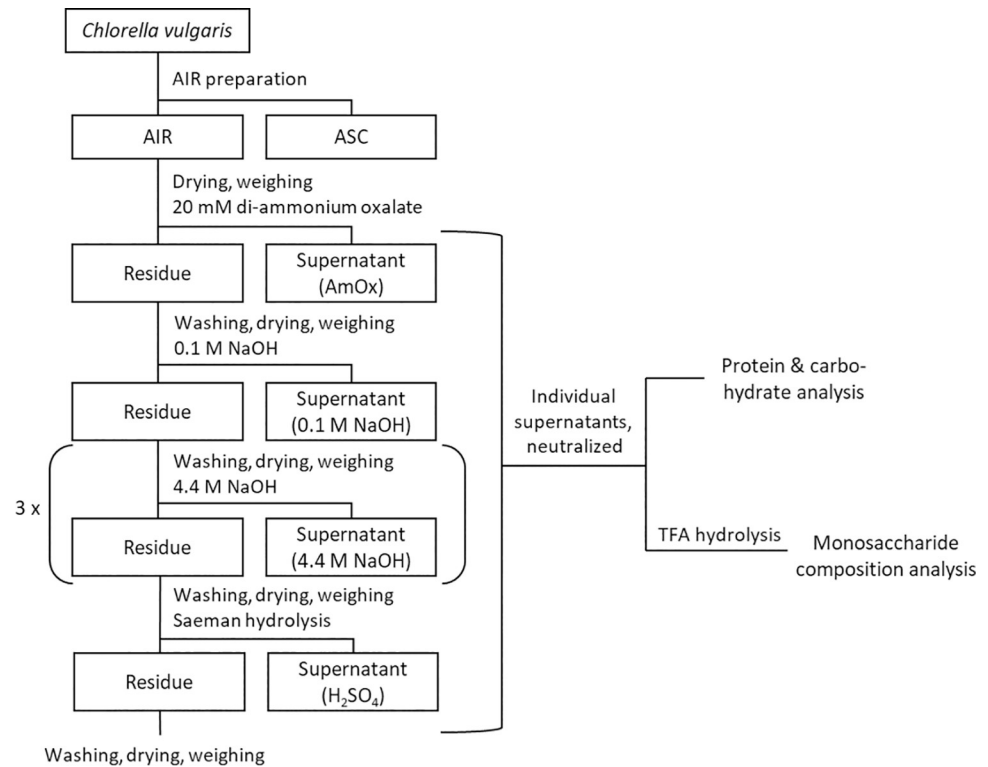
Chlorella vulgaris

AIR preparation

AIR

ASC

Drying, weighing
20 mM di-ammonium oxalate

Residue

Supernatant (AmOx)

Washing, drying, weighing
0.1 M NaOH

Residue

Supernatant (0.1 M NaOH)

3 x

Washing, drying, weighing
4.4 M NaOH

Residue

Supernatant (4.4 M NaOH)

Washing, drying, weighing
Saeman hydrolysis

Residue

Supernatant ($H_2SO_4$)

Washing, drying, weighing

Individual supernatants, neutralized

Protein & carbohydrate analysis

TFA hydrolysis

Monosaccharide composition analysis